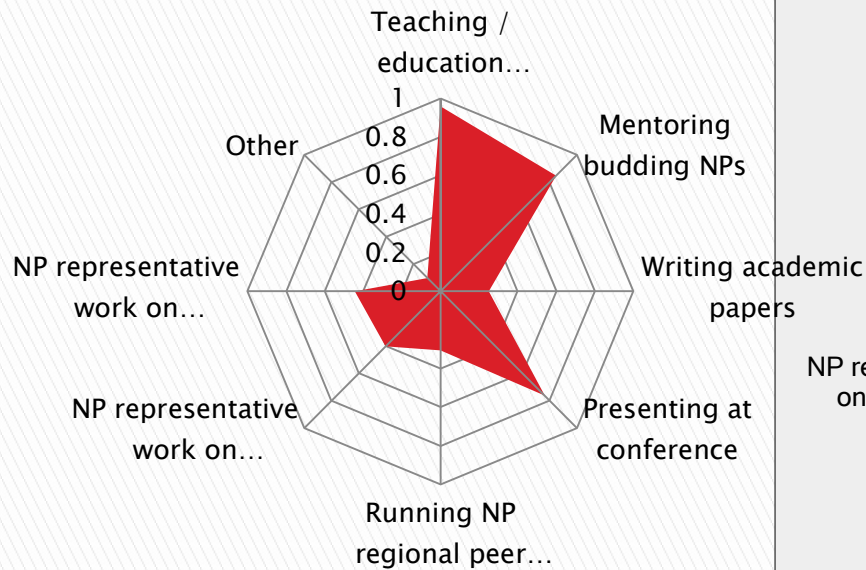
Teaching / education…

1
0.8
0.6
0.4
0.2
0

Mentoring budding NPs

Writing academic papers

Presenting at conference

Running NP regional peer…

NP representative work on…

NP representative work on…

Other

NP re
on